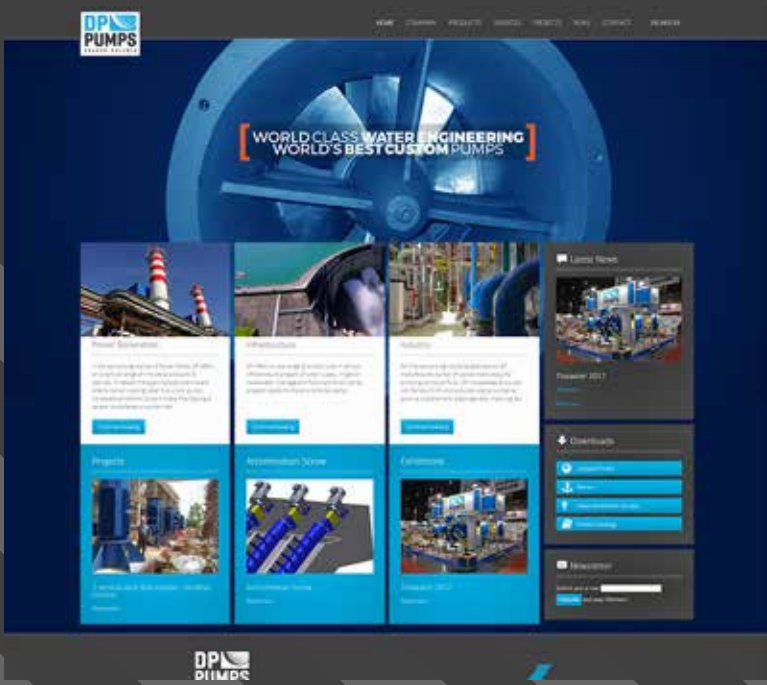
DP PUMPS

HOME COMPANY PRODUCTS SERVICES PROJECTS NEWS CONTACT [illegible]

WORLD CLASS WATER ENGINEERING
WORLD'S BEST CUSTOM PUMPS

Power Generation

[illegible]

Continue reading

Infrastructure

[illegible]

Continue reading

Industry

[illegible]

Continue reading

Latest News

Ecwatech 2017

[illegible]

Downloads

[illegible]

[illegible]

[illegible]

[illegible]

Newsletter

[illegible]

Projects

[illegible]

Archimedean Screw

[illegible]

Exhibitions

Ecwatech 2017

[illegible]

DP PUMPS